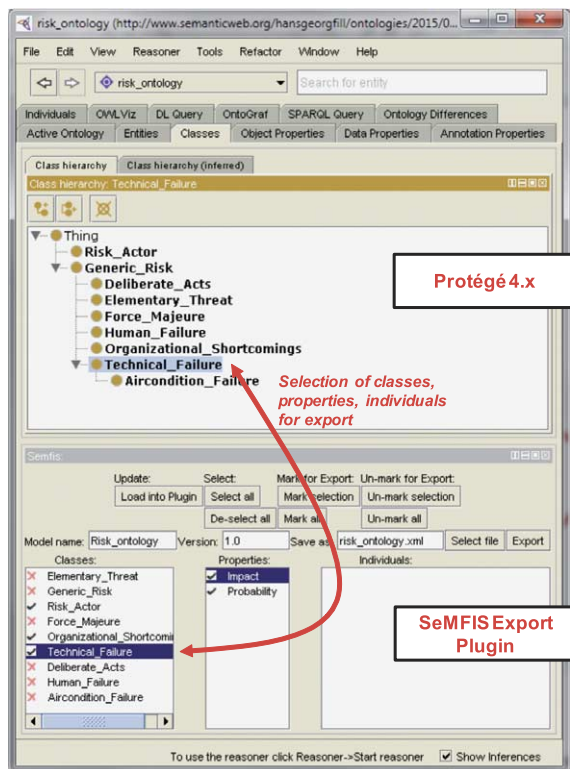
risk_ontology (http://www.semanticweb.org/hansgeorgfill/ontologies/2015/0...

File Edit View Reasoner Tools Refactor Window Help

risk_ontology

Search for entity

Individuals OWLViz DL Query OntoGraf SPARQL Query Ontology Differences

Active Ontology Entities Classes Object Properties Data Properties Annotation Properties

Class hierarchy Class hierarchy (inferred)

Class hierarchy: Technical_Failure

Thing
Risk_Actor
Generic_Risk
Deliberate_Acts
Elementary_Threat
Force_Majeure
Human_Failure
Organizational_Shortcomings
Technical_Failure
Aircondition_Failure

Protégé 4.x

Selection of classes, properties, individuals for export

Semfis

Update: Load into Plugin

Select: Select all De-select all

Mark for Export: Mark selection Mark all

Un-mark for Export: Un-mark selection Un-mark all

Model name: Risk_ontology Version: 1.0 Save as: risk_ontology.xml Select file Export

Classes:
Elementary_Threat
Generic_Risk
Risk_Actor
Force_Majeure
Organizational_Shortcomi
Technical_Failure
Deliberate_Acts
Human_Failure
Aircondition_Failure

Properties:
Impact
Probability

Individuals:

SeMFIS Export Plugin

To use the reasoner click Reasoner->Start reasoner Show Inferences